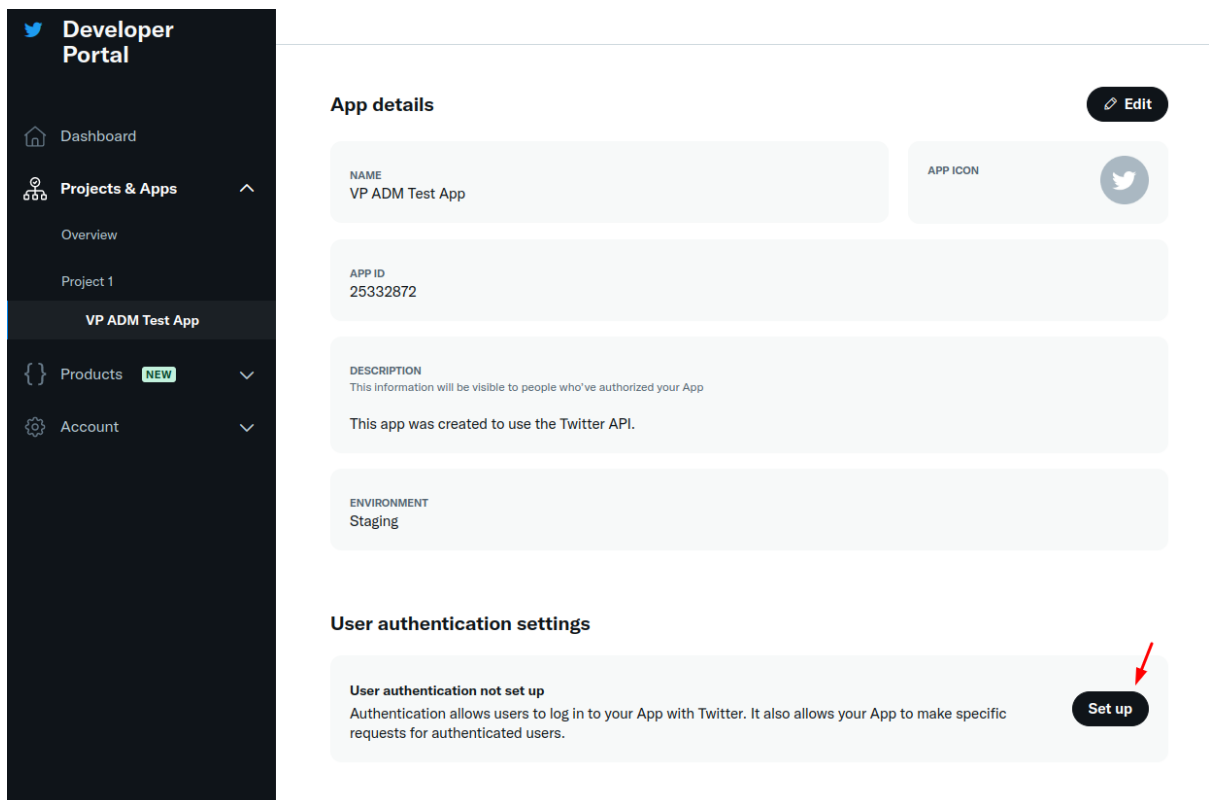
Developer Portal

Dashboard

Projects & Apps

Overview

Project 1

VP ADM Test App

Products NEW

Account

App details

Edit

NAME
VP ADM Test App

APP ICON

APP ID
25332872

DESCRIPTION
This information will be visible to people who've authorized your App

This app was created to use the Twitter API.

ENVIRONMENT
Staging

User authentication settings

User authentication not set up
Authentication allows users to log in to your App with Twitter. It also allows your App to make specific requests for authenticated users.

Set up